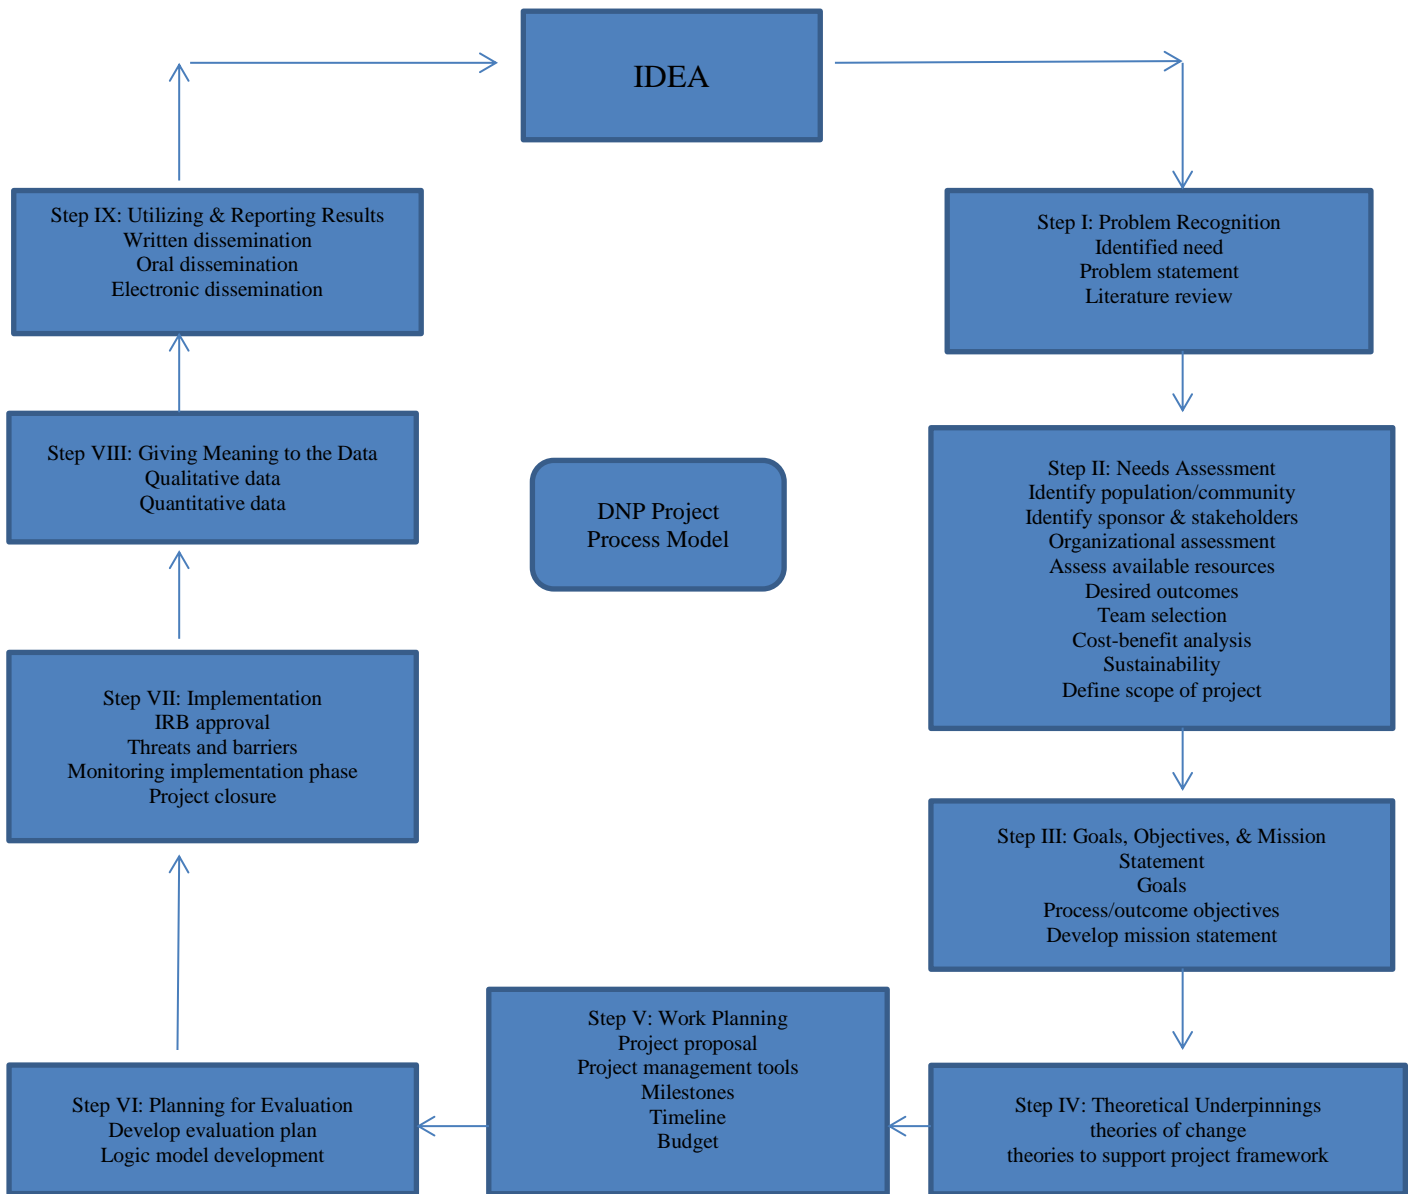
IDEA

Step I: Problem Recognition
Identified need
Problem statement
Literature review

Step II: Needs Assessment
Identify population/community
Identify sponsor & stakeholders
Organizational assessment
Assess available resources
Desired outcomes
Team selection
Cost-benefit analysis
Sustainability
Define scope of project

Step III: Goals, Objectives, & Mission Statement
Goals
Process/outcome objectives
Develop mission statement

Step IV: Theoretical Underpinnings
theories of change
theories to support project framework

Step V: Work Planning
Project proposal
Project management tools
Milestones
Timeline
Budget

Step VI: Planning for Evaluation
Develop evaluation plan
Logic model development

Step VII: Implementation
IRB approval
Threats and barriers
Monitoring implementation phase
Project closure

Step VIII: Giving Meaning to the Data
Qualitative data
Quantitative data

Step IX: Utilizing & Reporting Results
Written dissemination
Oral dissemination
Electronic dissemination

DNP Project
Process Model